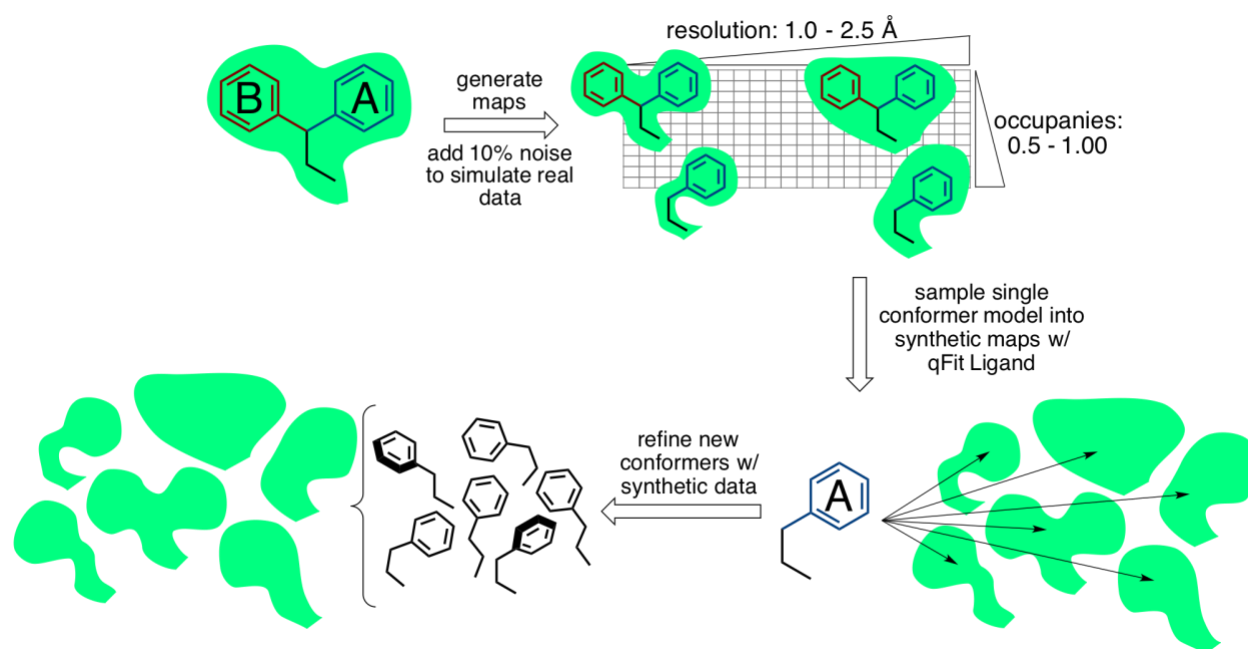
B

A

generate maps

add 10% noise to simulate real data

resolution: 1.0 - 2.5 Å

occupanies: 0.5 - 1.00

sample single conformer model into synthetic maps w/ qFit Ligand

refine new conformers w/ synthetic data

A